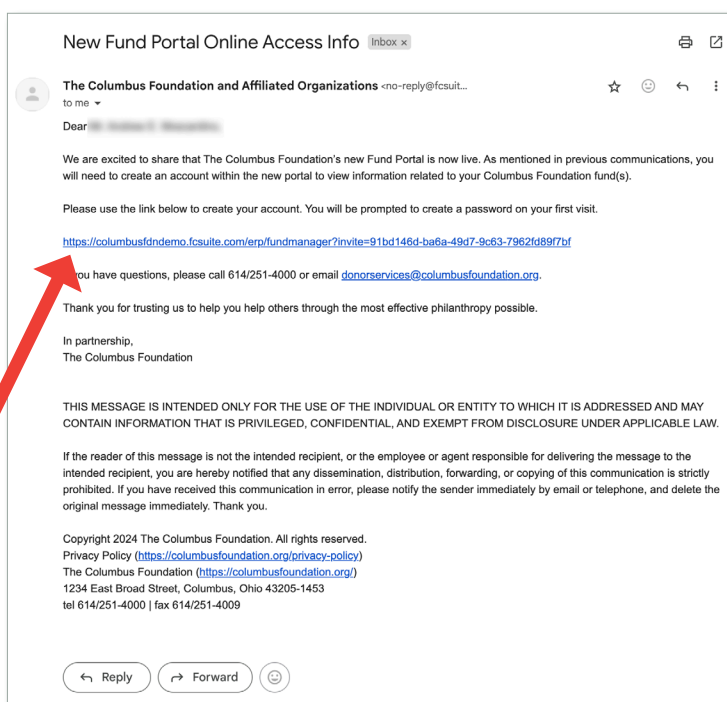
New Fund Portal Online Access Info Inbox ×

The Columbus Foundation and Affiliated Organizations <no-reply@fcsuit...
to me

Dear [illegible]

We are excited to share that The Columbus Foundation's new Fund Portal is now live. As mentioned in previous communications, you will need to create an account within the new portal to view information related to your Columbus Foundation fund(s).

Please use the link below to create your account. You will be prompted to create a password on your first visit.

https://columbusfdndemo.fcsuite.com/erp/fundmanager?invite=91bd146d-ba6a-49d7-9c63-7962fd89f7bf

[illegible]ou have questions, please call 614/251-4000 or email donorservices@columbusfoundation.org.

Thank you for trusting us to help you help others through the most effective philanthropy possible.

In partnership,
The Columbus Foundation

THIS MESSAGE IS INTENDED ONLY FOR THE USE OF THE INDIVIDUAL OR ENTITY TO WHICH IT IS ADDRESSED AND MAY CONTAIN INFORMATION THAT IS PRIVILEGED, CONFIDENTIAL, AND EXEMPT FROM DISCLOSURE UNDER APPLICABLE LAW.

If the reader of this message is not the intended recipient, or the employee or agent responsible for delivering the message to the intended recipient, you are hereby notified that any dissemination, distribution, forwarding, or copying of this communication is strictly prohibited. If you have received this communication in error, please notify the sender immediately by email or telephone, and delete the original message immediately. Thank you.

Copyright 2024 The Columbus Foundation. All rights reserved.
Privacy Policy (https://columbusfoundation.org/privacy-policy)
The Columbus Foundation (https://columbusfoundation.org/)
1234 East Broad Street, Columbus, Ohio 43205-1453
tel 614/251-4000 | fax 614/251-4009

Reply
Forward